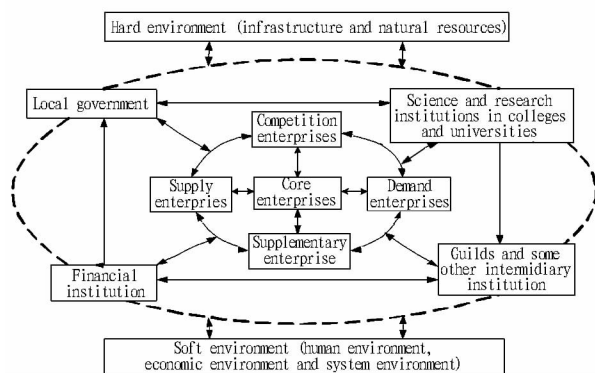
Hard environment (infrastructure and natural resources)

Local government

Science and research institutions in colleges and universities

Competition enterprises

Supply enterprises

Core enterprises

Demand enterprises

Supplementary enterprise

Financial institution

Guilds and some other intermidiary institution

Soft environment (human environment, economic environment and system environment)